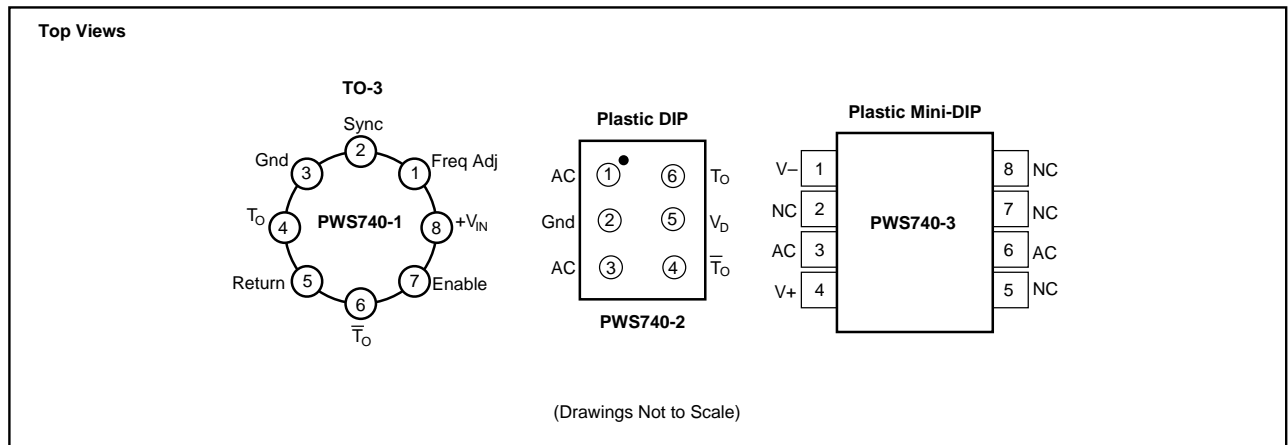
Top Views

TO-3

Sync
2
Gnd
3
Freq Adj
1
$T_O$
4
PWS740-1
8
$+V_{IN}$
Return
5
7
Enable
6
$\overline{T}_O$

Plastic DIP

AC ① ⑥ $T_O$
Gnd ② ⑤ $V_D$
AC ③ ④ $\overline{T}_O$

PWS740-2

Plastic Mini-DIP

V– 1
NC 2
AC 3
V+ 4
PWS740-3
8 NC
7 NC
6 AC
5 NC

(Drawings Not to Scale)